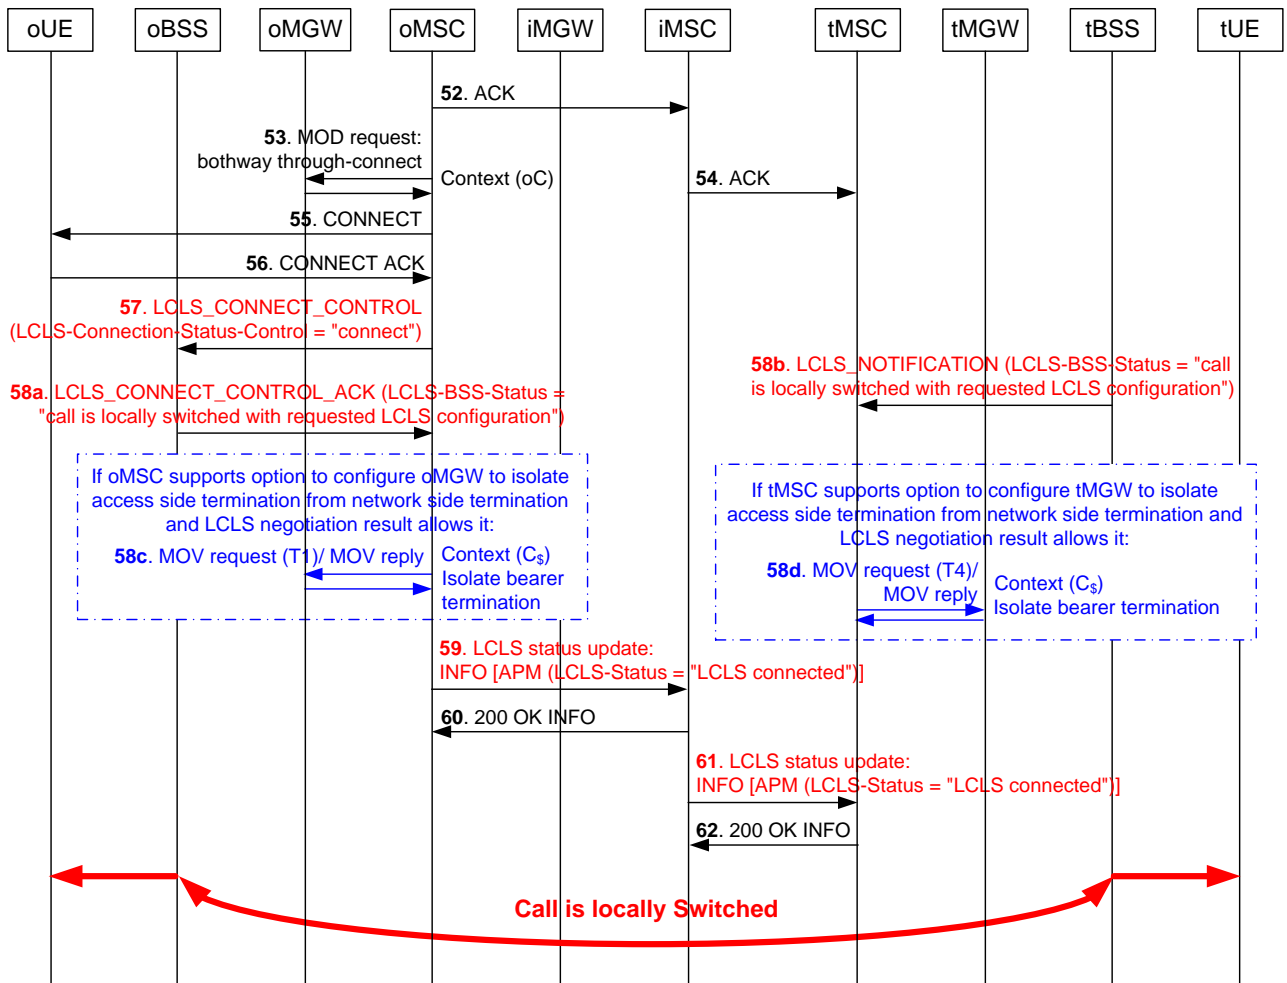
oUE oBSS oMGW oMSC iMGW iMSC tMSC tMGW tBSS tUE

52. ACK

53. MOD request: bothway through-connect

Context (oC)

54. ACK

55. CONNECT

56. CONNECT ACK

57. LCLS_CONNECT_CONTROL (LCLS-Connection-Status-Control = "connect")

58b. LCLS_NOTIFICATION (LCLS-BSS-Status = "call is locally switched with requested LCLS configuration")

58a. LCLS_CONNECT_CONTROL_ACK (LCLS-BSS-Status = "call is locally switched with requested LCLS configuration")

If oMSC supports option to configure oMGW to isolate access side termination from network side termination and LCLS negotiation result allows it:

58c. MOV request (T1)/ MOV reply

Context ($C_\$$) Isolate bearer termination

If tMSC supports option to configure tMGW to isolate access side termination from network side termination and LCLS negotiation result allows it:

58d. MOV request (T4)/ MOV reply

Context ($C_\$$) Isolate bearer termination

59. LCLS status update: INFO [APM (LCLS-Status = "LCLS connected")]

60. 200 OK INFO

61. LCLS status update: INFO [APM (LCLS-Status = "LCLS connected")]

62. 200 OK INFO

Call is locally Switched